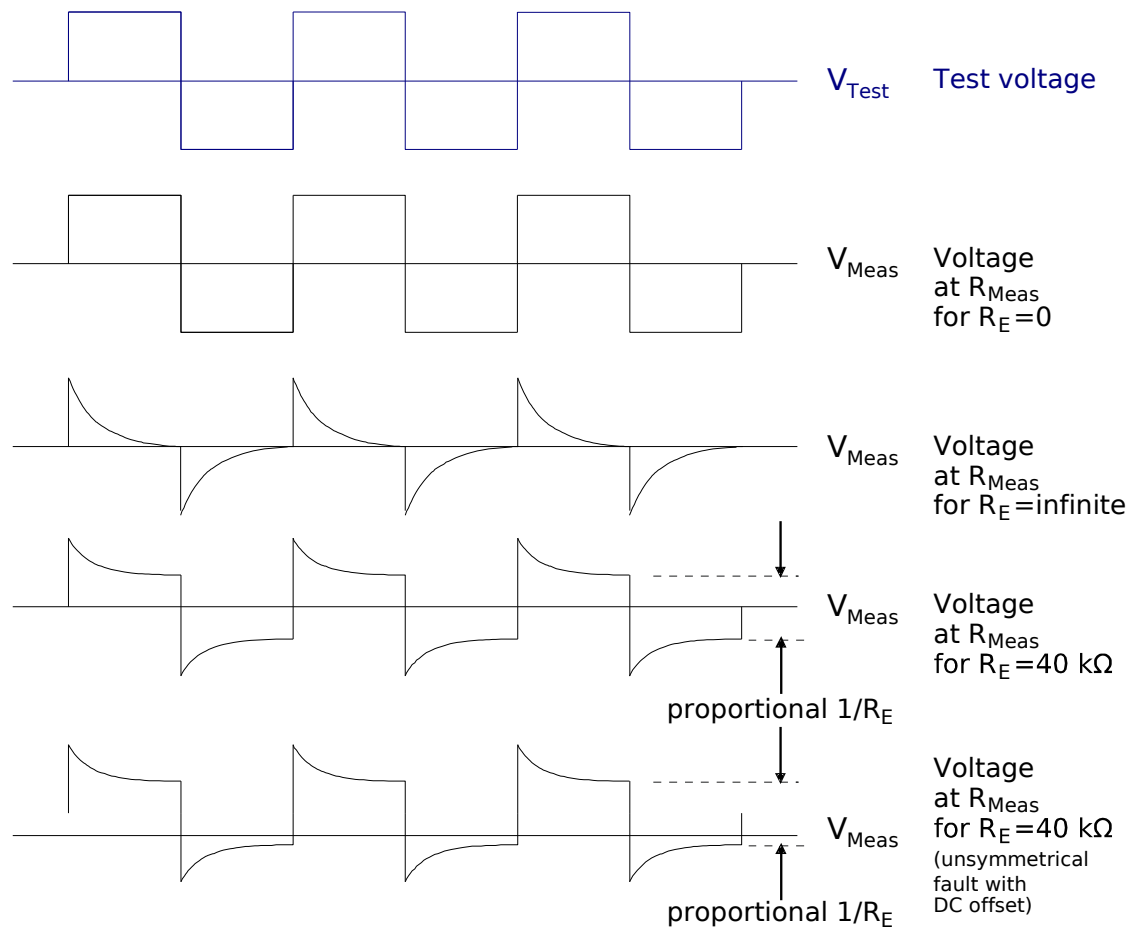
$V_{Test}$ Test voltage

$V_{Meas}$ Voltage at $R_{Meas}$ for $R_E=0$

$V_{Meas}$ Voltage at $R_{Meas}$ for $R_E$=infinite

$V_{Meas}$ Voltage at $R_{Meas}$ for $R_E$=40 kΩ

proportional $1/R_E$

$V_{Meas}$ Voltage at $R_{Meas}$ for $R_E$=40 kΩ (unsymmetrical fault with DC offset)

proportional $1/R_E$